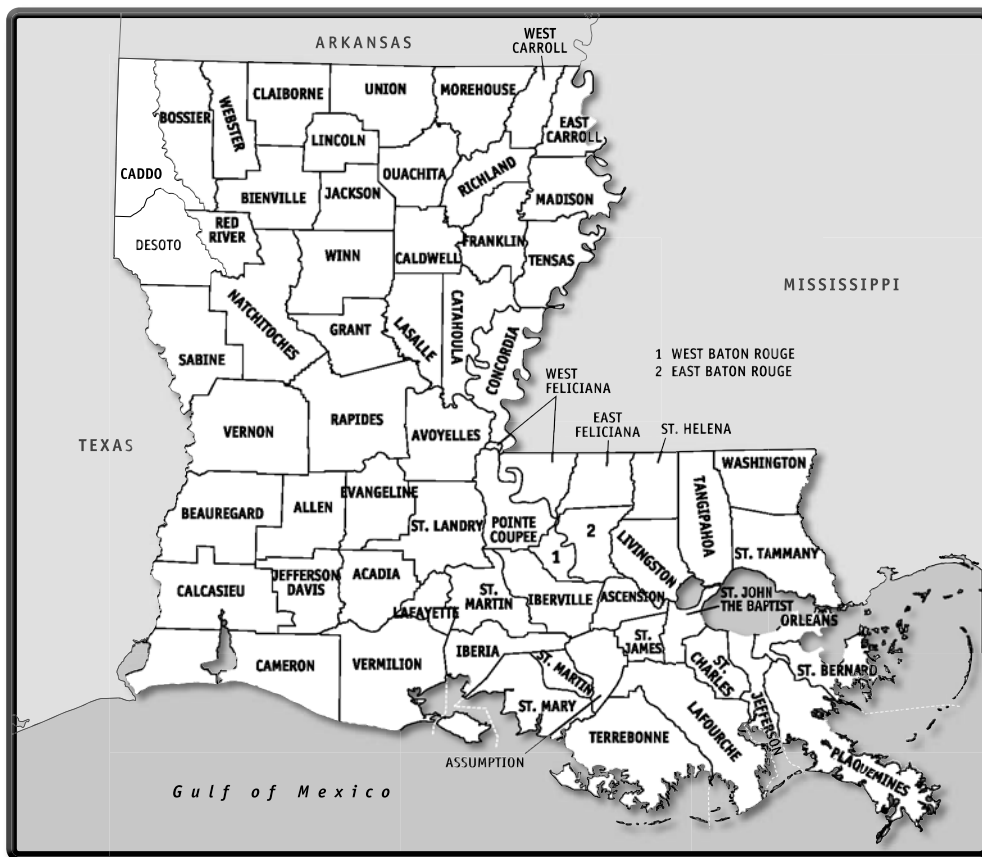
ARKANSAS

WEST CARROLL

BOSSIER

WEBSTER

CLAIBORNE

UNION

MOREHOUSE

EAST CARROLL

LINCOLN

CADDO

OUACHITA

RICHLAND

BIENVILLE

JACKSON

MADISON

RED RIVER

DESOTO

WINN

CALDWELL

FRANKLIN

TENSAS

MISSISSIPPI

NATCHITOCHES

CATAHOULA

GRANT

LASALLE

CONCORDIA

SABINE

1 WEST BATON ROUGE
2 EAST BATON ROUGE

WEST FELICIANA

EAST FELICIANA

ST. HELENA

TEXAS

VERNON

RAPIDES

AVOYELLES

WASHINGTON

EVANGELINE

TANGIPAHOA

BEAUREGARD

ALLEN

ST. LANDRY

POINTE COUPEE

2

1

LIVINGSTON

ST. TAMMANY

CALCASIEU

JEFFERSON DAVIS

ACADIA

ST. MARTIN

IBERVILLE

ASCENSION

ST. JOHN THE BAPTIST

LAFAYETTE

ORLEANS

ST. JAMES

CAMERON

VERMILION

IBERIA

ST. MARTIN

ST. CHARLES

ST. BERNARD

ST. MARY

LAFOURCHE

JEFFERSON

TERREBONNE

PLAQUEMINES

ASSUMPTION

Gulf of Mexico